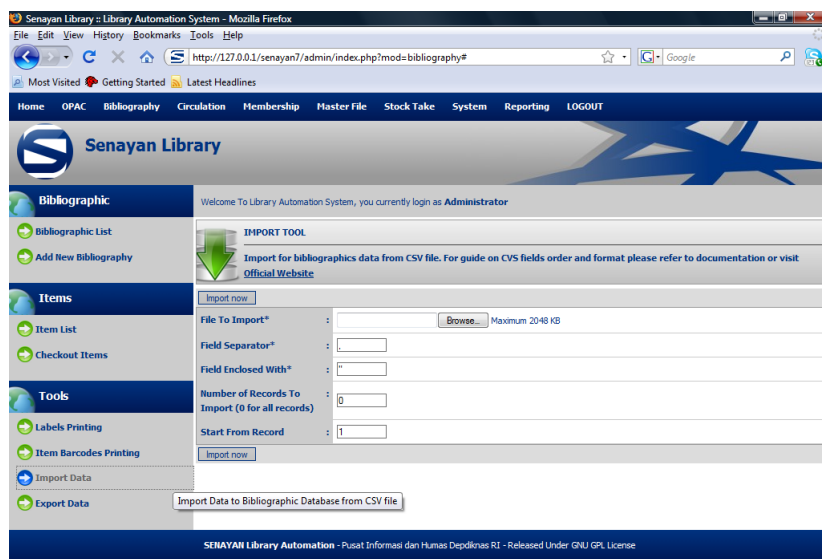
Senayan Library :: Library Automation System - Mozilla Firefox

File Edit View History Bookmarks Tools Help

http://127.0.0.1/senayan7/admin/index.php?mod=bibliography#

Google

Most Visited Getting Started Latest Headlines

Home OPAC Bibliography Circulation Membership Master File Stock Take System Reporting LOGOUT

Senayan Library

Bibliographic

Bibliographic List

Add New Bibliography

Items

Item List

Checkout Items

Tools

Labels Printing

Item Barcodes Printing

Import Data

Export Data

Welcome To Library Automation System, you currently login as Administrator

IMPORT TOOL

Import for bibliographics data from CSV file. For guide on CVS fields order and format please refer to documentation or visit Official Website

Import now

| | | |
|---|---|---|
| File To Import* | : | Browse... Maximum 2048 KB |
| Field Separator* | : | , |
| Field Enclosed With* | : | " |
| Number of Records To Import (0 for all records) | : | 0 |
| Start From Record | : | 1 |

Import now

Import Data to Bibliographic Database from CSV file

SENAYAN Library Automation - Pusat Informasi dan Humas Depdiknas RI - Released Under GNU GPL License